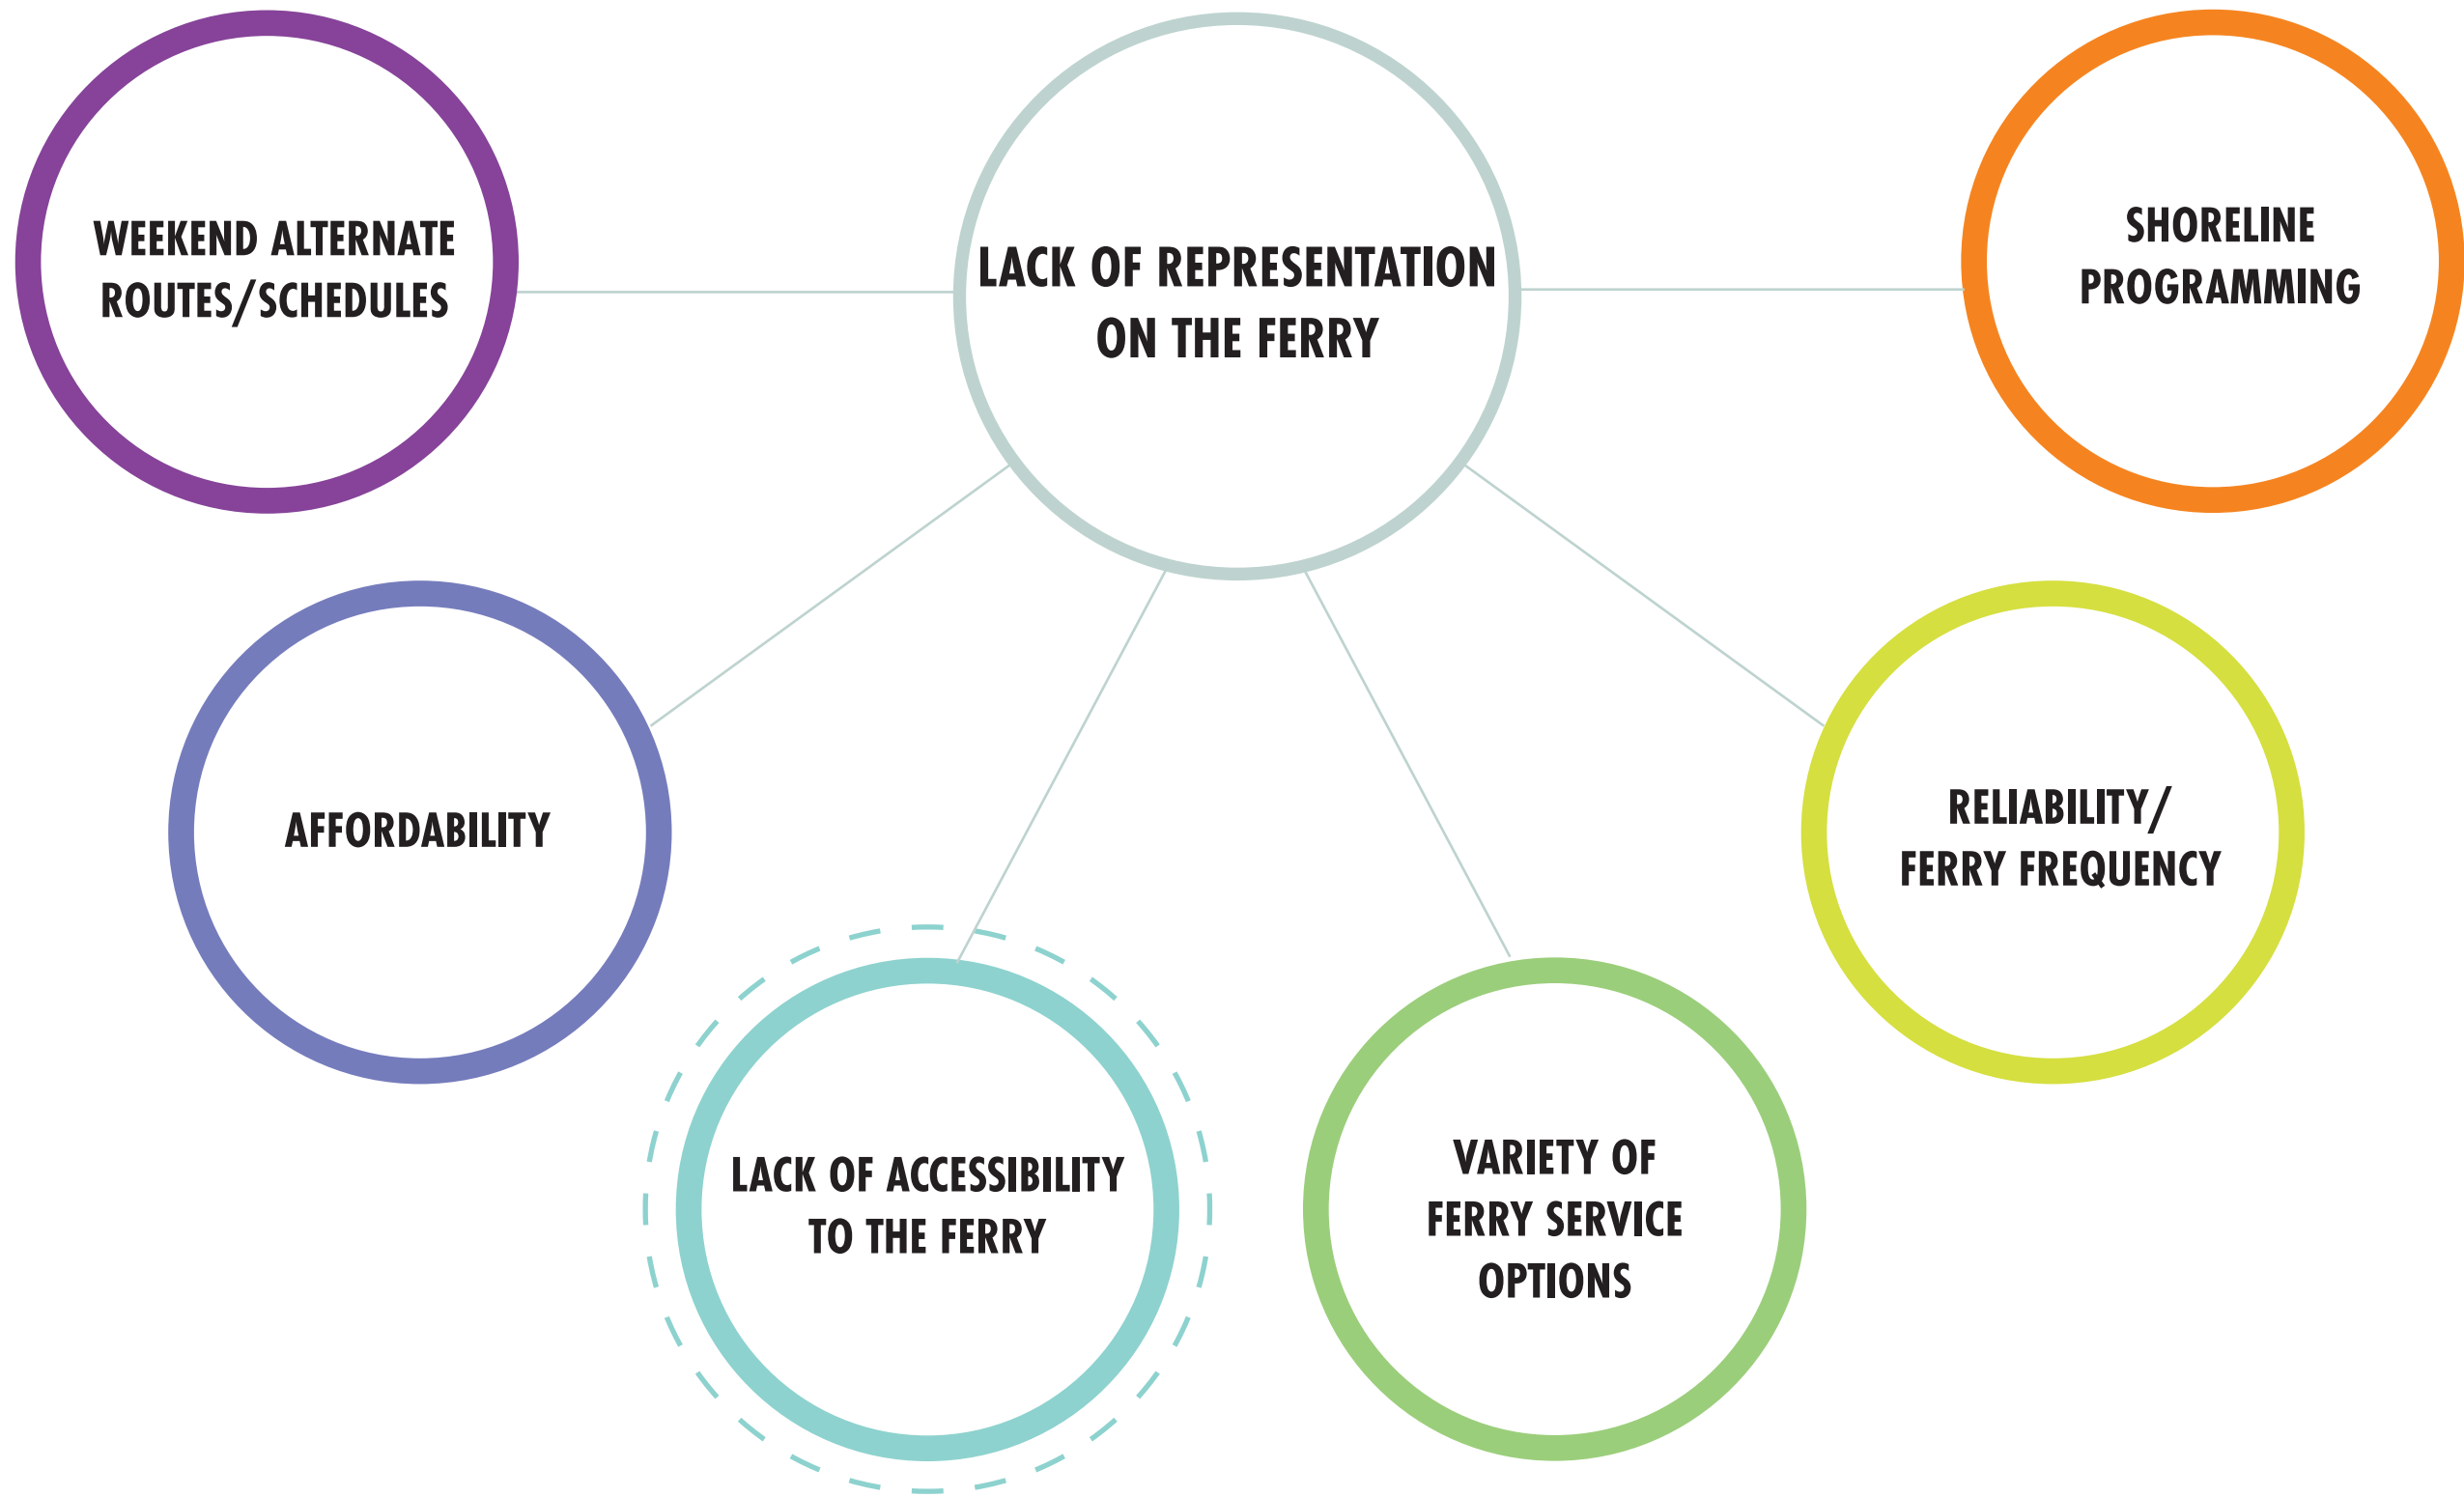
WEEKEND ALTERNATE ROUTES/SCHEDULES

LACK OF REPRESENTATION ON THE FERRY

SHORELINE PROGRAMMING

AFFORDABILITY

RELIABILITY/ FERRY FREQUENCY

LACK OF ACCESSIBILITY TO THE FERRY

VARIETY OF FERRY SERVICE OPTIONS